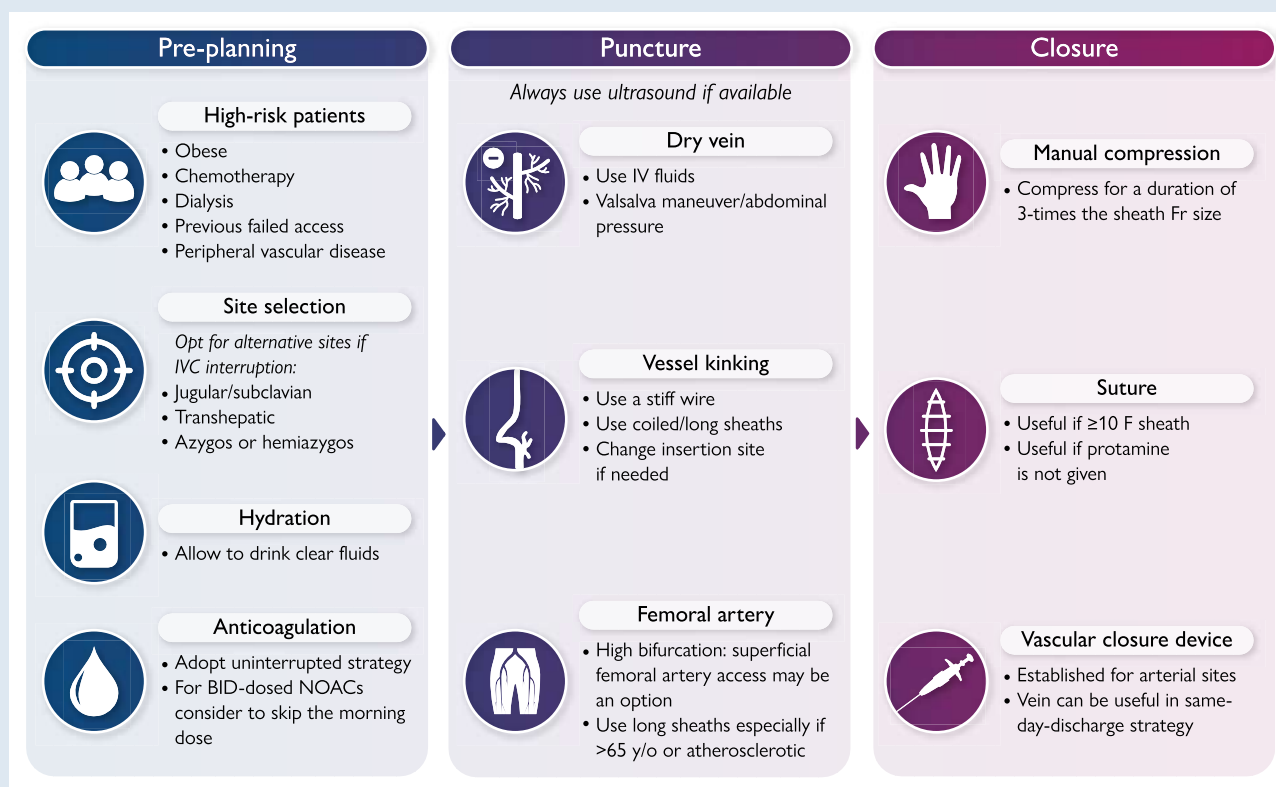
Pre-planning

High-risk patients
• Obese
• Chemotherapy
• Dialysis
• Previous failed access
• Peripheral vascular disease

Site selection
Opt for alternative sites if IVC interruption:
• Jugular/subclavian
• Transhepatic
• Azygos or hemiazygos

Hydration
• Allow to drink clear fluids

Anticoagulation
• Adopt uninterrupted strategy
• For BID-dosed NOACs consider to skip the morning dose

Puncture

Always use ultrasound if available

Dry vein
• Use IV fluids
• Valsalva maneuver/abdominal pressure

Vessel kinking
• Use a stiff wire
• Use coiled/long sheaths
• Change insertion site if needed

Femoral artery
• High bifurcation: superficial femoral artery access may be an option
• Use long sheaths especially if >65 y/o or atherosclerotic

Closure

Manual compression
• Compress for a duration of 3-times the sheath Fr size

Suture
• Useful if ≥10 F sheath
• Useful if protamine is not given

Vascular closure device
• Established for arterial sites
• Vein can be useful in same-day-discharge strategy